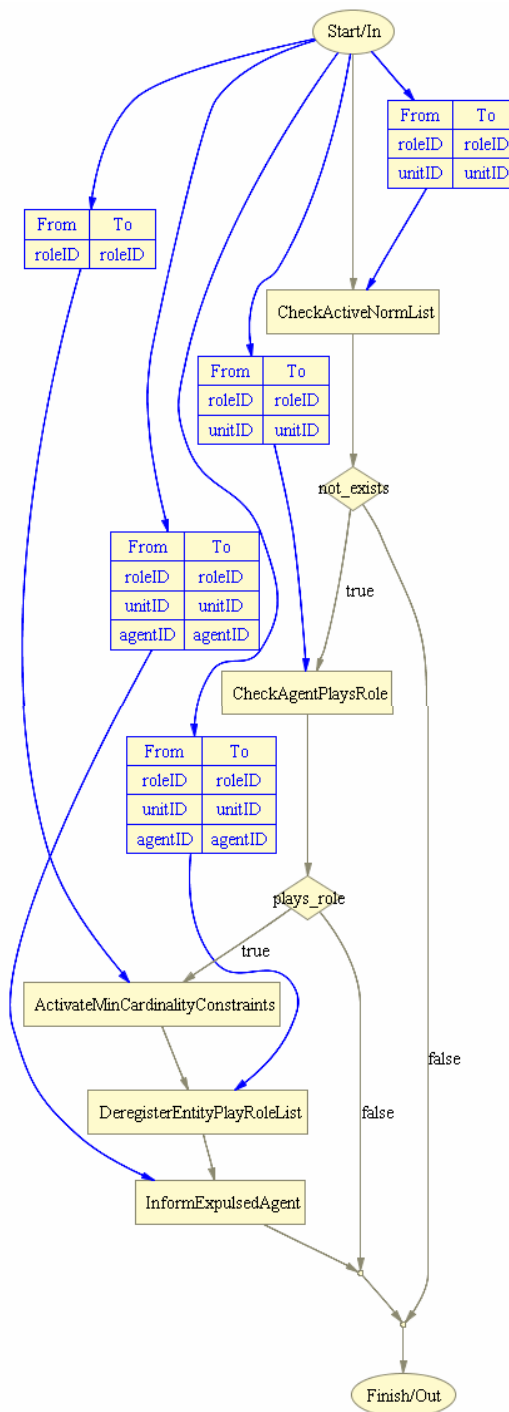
Start/In

| From | To |
|---|---|
| roleID | roleID |
| unitID | unitID |

| From | To |
|---|---|
| roleID | roleID |

CheckActiveNormList

| From | To |
|---|---|
| roleID | roleID |
| unitID | unitID |

not_exists

true

| From | To |
|---|---|
| roleID | roleID |
| unitID | unitID |
| agentID | agentID |

CheckAgentPlaysRole

| From | To |
|---|---|
| roleID | roleID |
| unitID | unitID |
| agentID | agentID |

plays_role

true

ActivateMinCardinalityConstraints

false

DeregisterEntityPlayRoleList

false

InformExpulsedAgent

Finish/Out